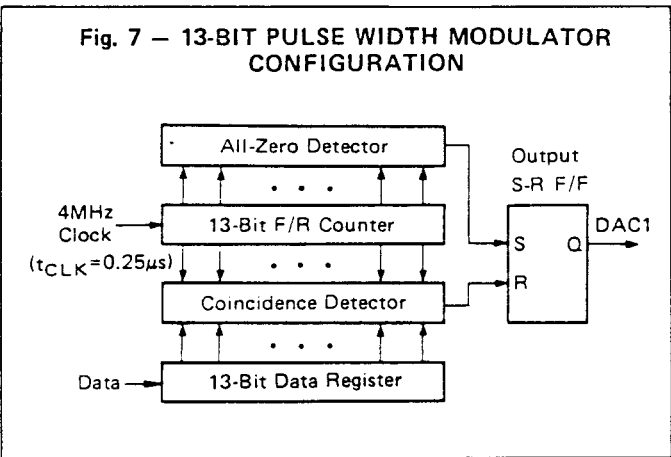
Fig. 7 — 13-BIT PULSE WIDTH MODULATOR CONFIGURATION

All-Zero Detector

4MHz Clock

13-Bit F/R Counter

($t_{CLK}=0.25\mu s$)

Coincidence Detector

Data

13-Bit Data Register

Output S-R F/F

S

Q

R

DAC1